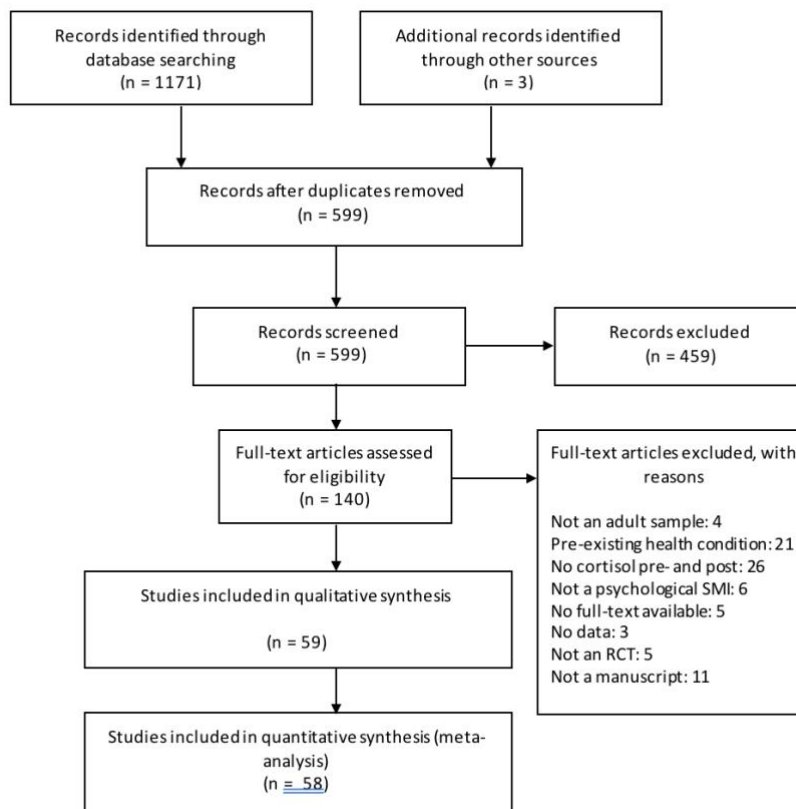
Records identified through database searching (n = 1171)

Additional records identified through other sources (n = 3)

Records after duplicates removed (n = 599)

Records screened (n = 599)

Records excluded (n = 459)

Full-text articles assessed for eligibility (n = 140)

Full-text articles excluded, with reasons

Not an adult sample: 4
Pre-existing health condition: 21
No cortisol pre- and post: 26
Not a psychological SMI: 6
No full-text available: 5
No data: 3
Not an RCT: 5
Not a manuscript: 11

Studies included in qualitative synthesis

(n = 59)

Studies included in quantitative synthesis (meta-analysis)
(n = 58)